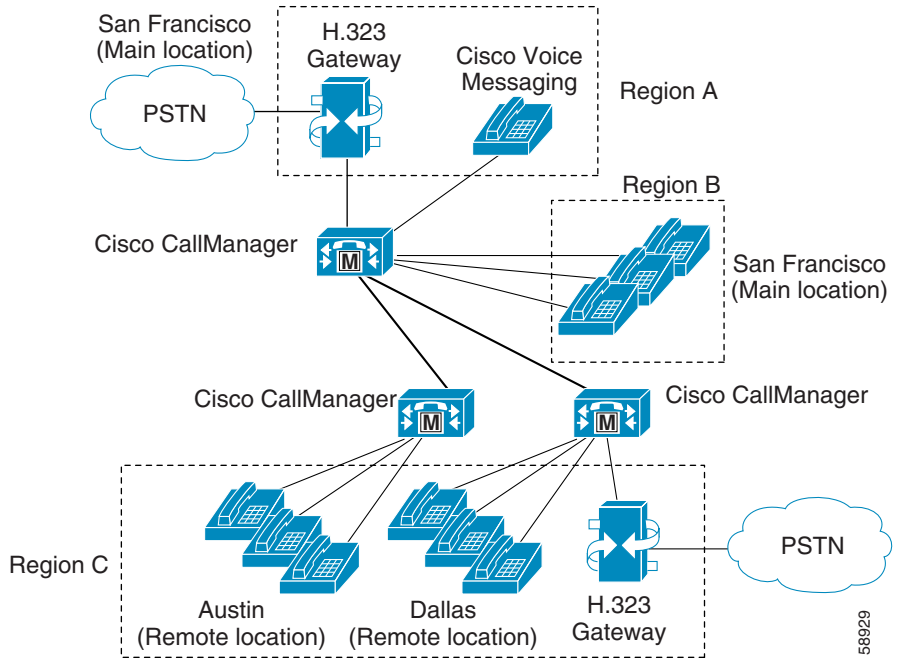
San Francisco
(Main location)

H.323
Gateway

Cisco Voice
Messaging

Region A

PSTN

Region B

Cisco CallManager

M

San Francisco
(Main location)

Cisco CallManager

M

M

Cisco CallManager

Region C

Austin
(Remote location)

Dallas
(Remote location)

H.323
Gateway

PSTN

58929